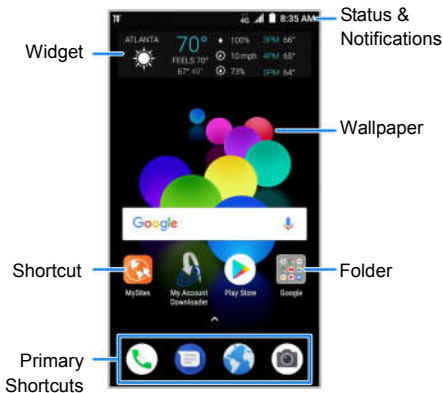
Status & Notifications

Widget

4G 8:35 AM

ATLANTA
70°
FEELS 70°
67° 49°
100% 3PM 66°
10 mph 4PM 65°
73% 5PM 64°

Wallpaper

Google

Shortcut

Folder

MySites
My Account Downloader
Play Store
Google

Primary Shortcuts